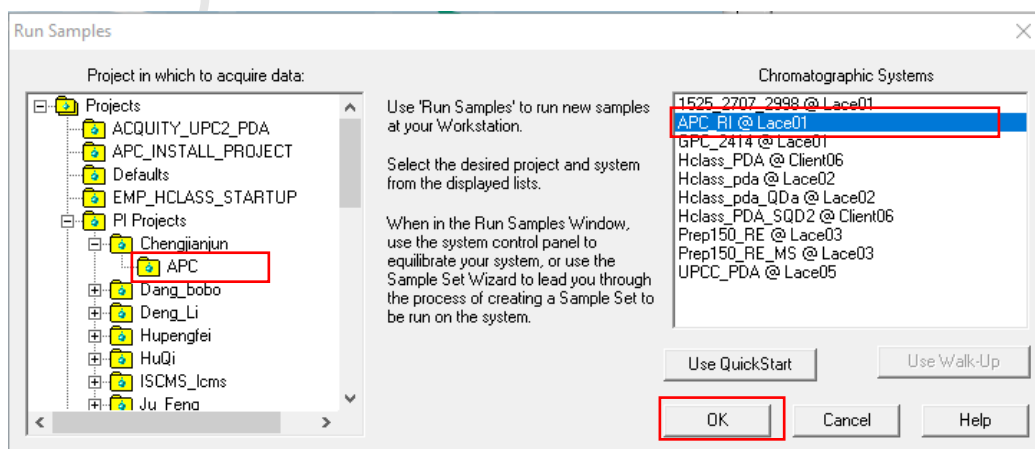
Run Samples

Project in which to acquire data:

Projects
ACQUITY_UPC2_PDA
APC_INSTALL_PROJECT
Defaults
EMP_HCLASS_STARTUP
PI Projects
Chengjianjun
APC
Dang_bobo
Deng_Li
Hupengfei
HuQi
ISCMS_lcms
Ju_Feng

Use 'Run Samples' to run new samples at your Workstation.

Select the desired project and system from the displayed lists.

When in the Run Samples Window, use the system control panel to equilibrate your system, or use the Sample Set Wizard to lead you through the process of creating a Sample Set to be run on the system.

Chromatographic Systems

1525_2707_2998 @ Lace01
APC_RI @ Lace01
GPC_2414 @ Lace01
Hclass_PDA @ Client06
Hclass_pda @ Lace02
Hclass_pda_QDa @ Lace02
Hclass_PDA_SQD2 @ Client06
Prep150_RE @ Lace03
Prep150_RE_MS @ Lace03
UPCC_PDA @ Lace05

Use QuickStart
Use Walk-Up

OK
Cancel
Help